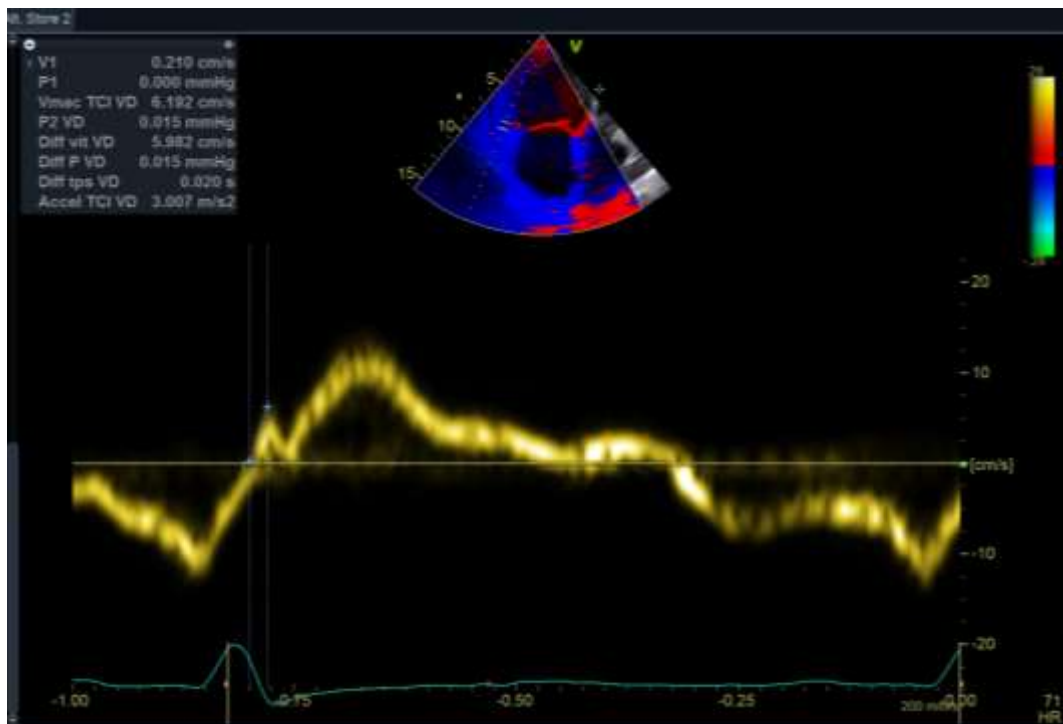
Store 2

V1 0.210 cm/s
P1 0.000 mmHg
Vmax TCI VD 6.192 cm/s
P2 VD 0.015 mmHg
Diff vit VD 5.982 cm/s
Diff P VD 0.015 mmHg
Diff tps VD 0.020 s
Accel TCI VD 3.007 m/s2

V
5
10
15

20
-20

20
10
[cm/s]
-10
-20

-1.00
-0.75
-0.50
-0.25
0.00
200 mm/s
71
HR